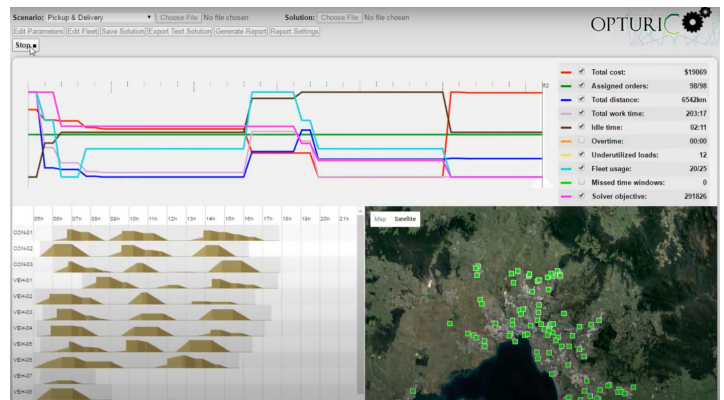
Scenario: Pickup & Delivery Choose File No file chosen Solution: Choose File No file chosen

OPTURIO

Edit Parameters Edit Fleet Save Solution Export Text Solution Generate Report Report Settings

Stop

| | | |
|---|---|---|
| ☑ | Total cost: | $19069 |
| ☑ | Assigned orders: | 98/98 |
| ☑ | Total distance: | 6542km |
| ☑ | Total work time: | 203:17 |
| ☑ | Idle time: | 02:11 |
| ☐ | Overtime: | 00:00 |
| ☑ | Underutilized loads: | 12 |
| ☑ | Fleet usage: | 20/25 |
| ☐ | Missed time windows: | 0 |
| ☑ | Solver objective: | 291826 |

05h 06h 07h 08h 09h 10h 11h 12h 13h 14h 15h 16h 17h 18h 19h 20h 21h

CON-01
CON-02
CON-03
VEH-01
VEH-02
VEH-03
VEH-04
VEH-05
VEH-06
VEH-07
VEH-08

Map Satellite